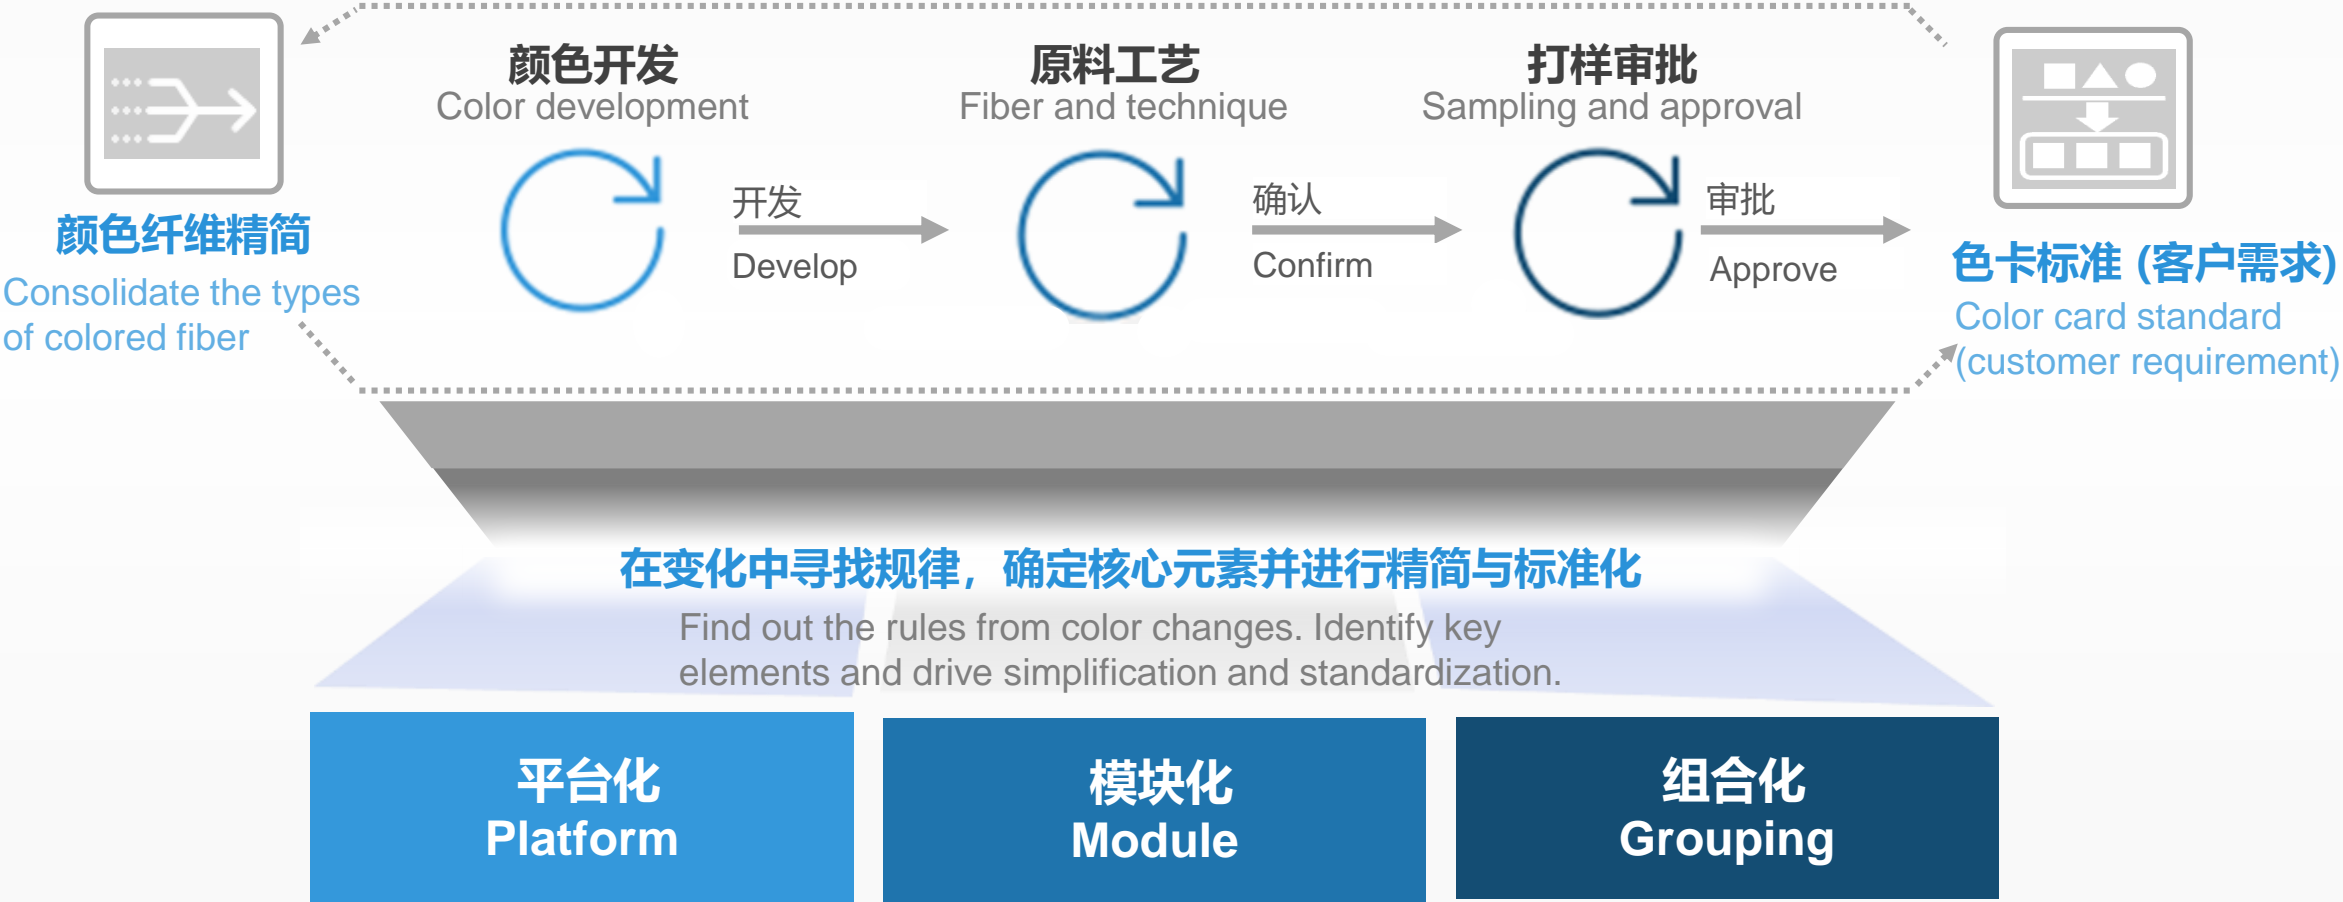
颜色纤维精简
Consolidate the types of colored fiber

颜色开发
Color development

开发
Develop

原料工艺
Fiber and technique

确认
Confirm

打样审批
Sampling and approval

审批
Approve

色卡标准 (客户需求)
Color card standard (customer requirement)

在变化中寻找规律，确定核心元素并进行精简与标准化
Find out the rules from color changes. Identify key elements and drive simplification and standardization.

平台化
Platform

模块化
Module

组合化
Grouping